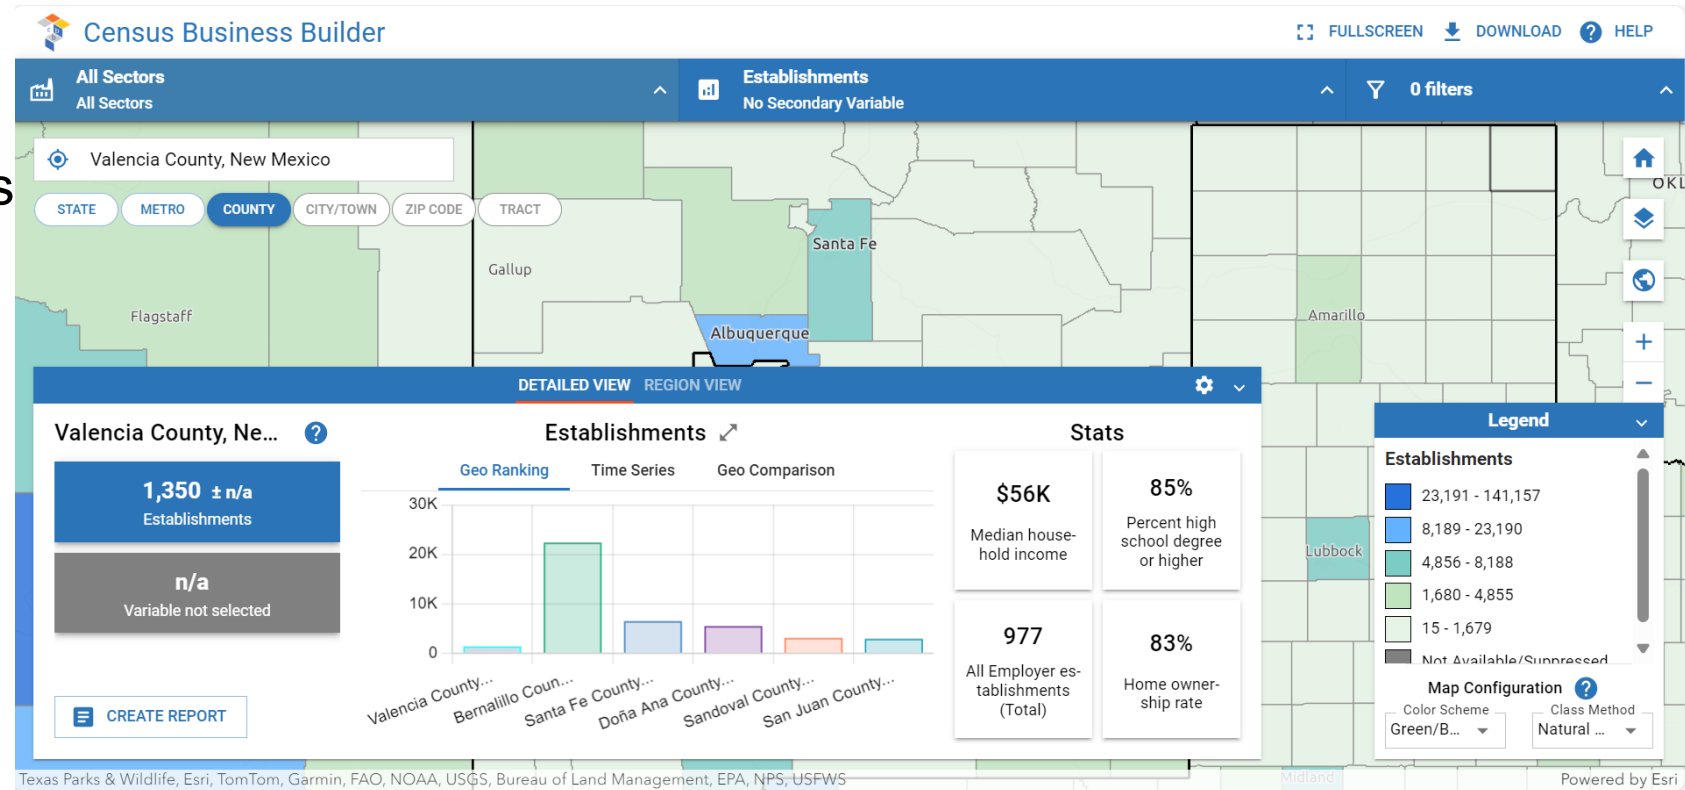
Census Business Builder

FULLSCREEN DOWNLOAD HELP

All Sectors
All Sectors

Establishments
No Secondary Variable

0 filters

Valencia County, New Mexico

STATE METRO COUNTY CITY/TOWN ZIP CODE TRACT

Santa Fe
Gallup
Flagstaff
Albuquerque
Amarillo
Lubbock
OKL
Midland

DETAILED VIEW REGION VIEW

Valencia County, Ne...

1,350 ± n/a
Establishments

n/a
Variable not selected

CREATE REPORT

Establishments

Geo Ranking Time Series Geo Comparison

30K
20K
10K
0

Valencia County... Bernalillo Coun... Santa Fe County... Doña Ana County... Sandoval County... San Juan County...

Stats

$56K
Median household income

85%
Percent high school degree or higher

977
All Employer establishments (Total)

83%
Home ownership rate

Legend

Establishments
23,191 - 141,157
8,189 - 23,190
4,856 - 8,188
1,680 - 4,855
15 - 1,679
Not Available/Suppressed

Map Configuration
Color Scheme
Green/B...
Class Method
Natural ...

Texas Parks & Wildlife, Esri, TomTom, Garmin, FAO, NOAA, USGS, Bureau of Land Management, EPA, NPS, USFWS

Powered by Esri